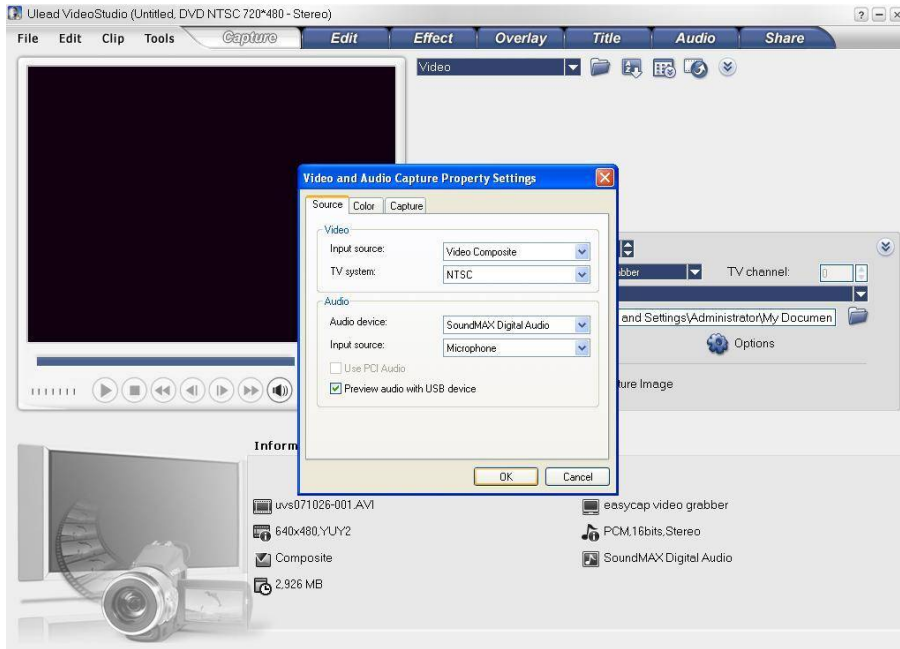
Ulead VideoStudio (Untitled, DVD NTSC 720*480 - Stereo)

? – ×

File Edit Clip Tools

Capture Edit Effect Overlay Title Audio Share

Video

Video and Audio Capture Property Settings

Source Color Capture

Video

Input source: Video Composite

TV system: NTSC

Audio

Audio device: SoundMAX Digital Audio

Input source: Microphone

Use PCI Audio

Preview audio with USB device

OK Cancel

abber

TV channel: 0

and Settings\Administrator\My Documen

Options

ture Image

Inform

uvs071026-001.AVI

640x480,YUY2

Composite

2,926 MB

easycap video grabber

PCM,16bits,Stereo

SoundMAX Digital Audio